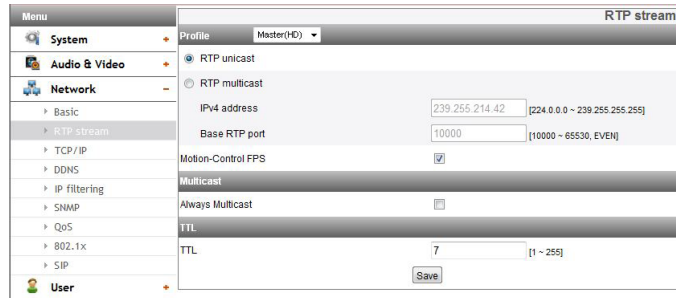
Menu

System +

Audio & Video +

Network –

Basic

RTP stream

TCP/IP

DDNS

IP filtering

SNMP

QoS

802.1x

SIP

User +

RTP stream

Profile Master(HD)

RTP unicast

RTP multicast

IPv4 address 239.255.214.42 [224.0.0.0 ~ 239.255.255.255]

Base RTP port 10000 [10000 ~ 65530, EVEN]

Motion-Control FPS

Multicast

Always Multicast

TTL

TTL 7 [1 ~ 255]

Save